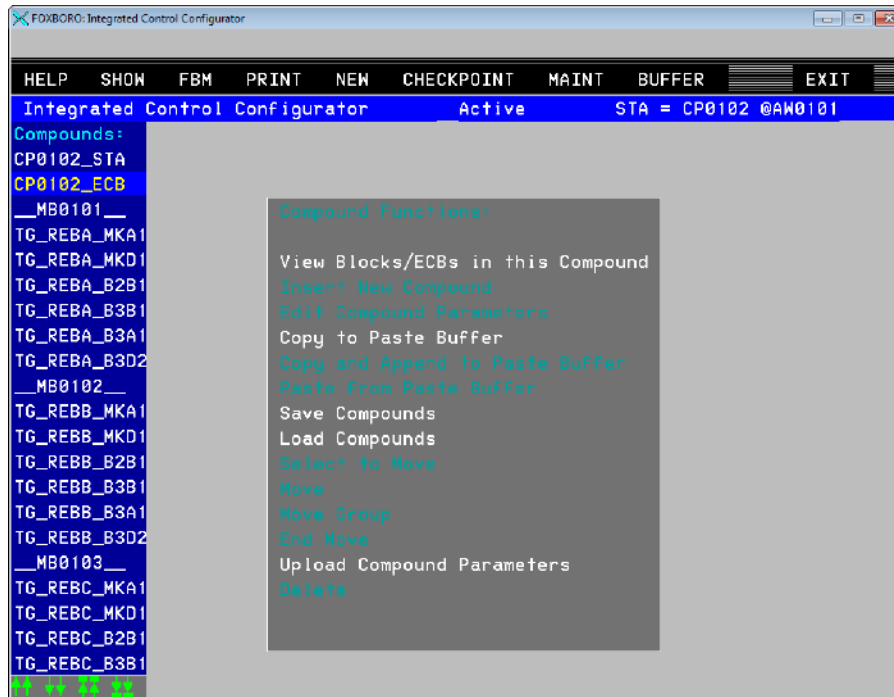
FOXBORO: Integrated Control Configurator

HELP SHOW FBM PRINT NEW CHECKPOINT MAINT BUFFER EXIT

Integrated Control Configurator Active STA = CP0102 @AW0101

Compounds:
CP0102_STA
CP0102_ECB
__MB0101__
TG_REBA_MKA1
TG_REBA_MKD1
TG_REBA_B2B1
TG_REBA_B3B1
TG_REBA_B3A1
TG_REBA_B3D2
__MB0102__
TG_REBB_MKA1
TG_REBB_MKD1
TG_REBB_B2B1
TG_REBB_B3B1
TG_REBB_B3A1
TG_REBB_B3D2
__MB0103__
TG_REBC_MKA1
TG_REBC_MKD1
TG_REBC_B2B1
TG_REBC_B3B1

Compound Functions:

View Blocks/ECBs in this Compound
Insert New Compound
Edit Compound Parameters
Copy to Paste Buffer
Copy and Append to Paste Buffer
Paste From Paste Buffer
Save Compounds
Load Compounds
Select to Move
Move
Move Group
End Move
Upload Compound Parameters
Delete